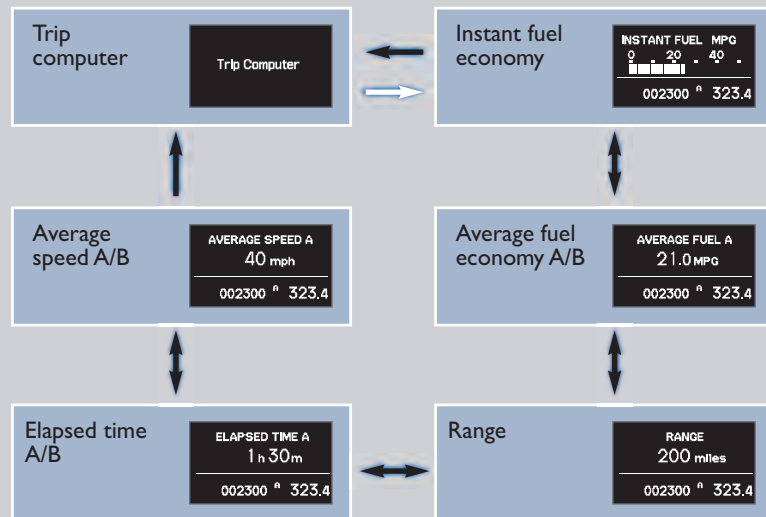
Trip computer

Trip Computer

Instant fuel economy

INSTANT FUEL MPG
0 20 40

002300 A 323.4

Average speed A/B

AVERAGE SPEED A
40 mph

002300 A 323.4

Average fuel economy A/B

AVERAGE FUEL A
21.0 MPG

002300 A 323.4

Elapsed time A/B

ELAPSED TIME A
1 h 30 m

002300 A 323.4

Range

RANGE
200 miles

002300 A 323.4